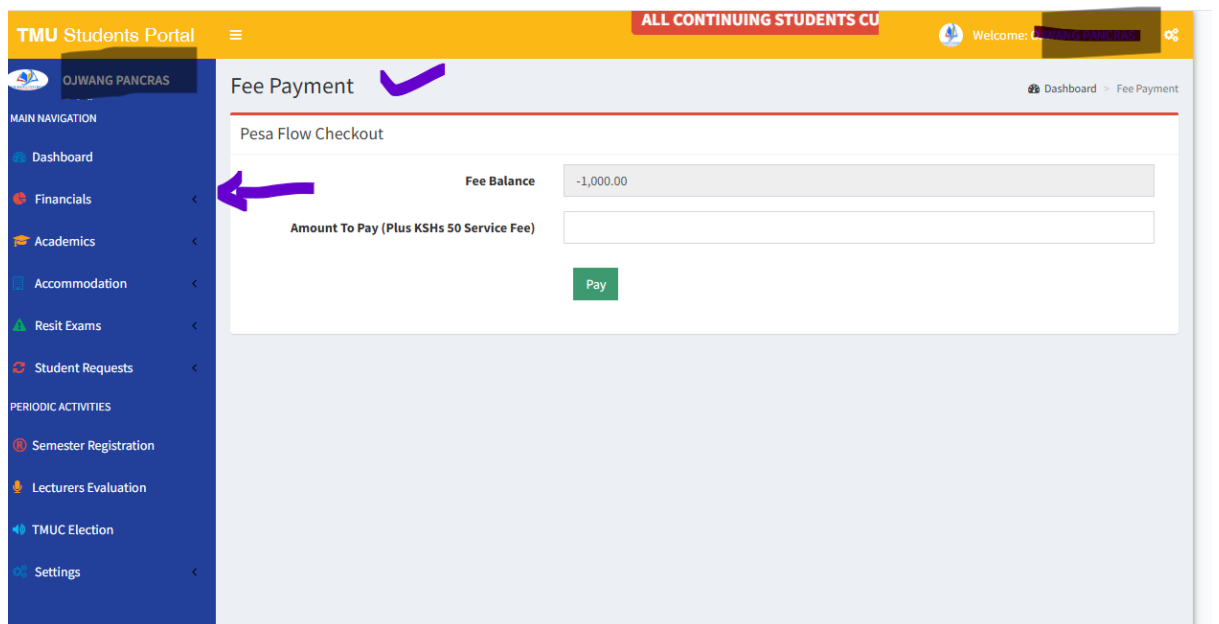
TMU Students Portal

ALL CONTINUING STUDENTS CU

Welcome: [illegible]

OJWANG PANCRAS

MAIN NAVIGATION

Dashboard

Financials

Academics

Accommodation

Resit Exams

Student Requests

PERIODIC ACTIVITIES

Semester Registration

Lecturers Evaluation

TMUC Election

Settings

Fee Payment

Dashboard > Fee Payment

Pesa Flow Checkout

Fee Balance -1,000.00

Amount To Pay (Plus KSHs 50 Service Fee)

Pay